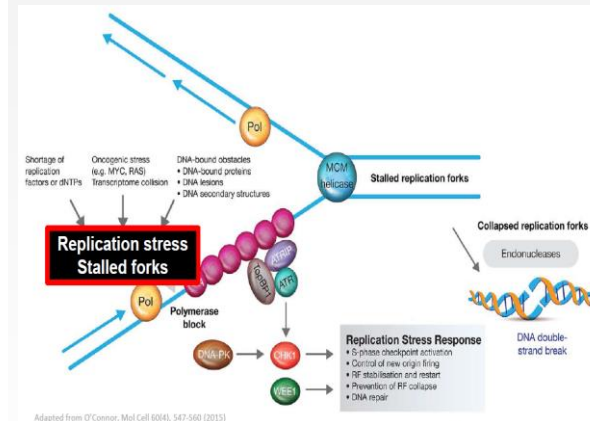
Pol

Shortage of replication factors or dNTPs

Oncogenic stress (e.g. MYC, RAS) Transcriptome collision

DNA-bound obstacles
• DNA-bound proteins
• DNA lesions
• DNA secondary structures

MCM helicase

Stalled replication forks

Replication stress
Stalled forks

Collapsed replication forks

Endonucleases

Pol

Polymerase block

RAD9/1

ATRIP

ATR

DNA double-strand break

DNA-PK

CHK1

WEE1

Replication Stress Response
• S-phase checkpoint activation
• Control of new origin firing
• RF stabilisation and restart
• Prevention of RF collapse
• DNA repair

Adapted from O'Connor, Mol Cell 60(4), 547-560 (2015)